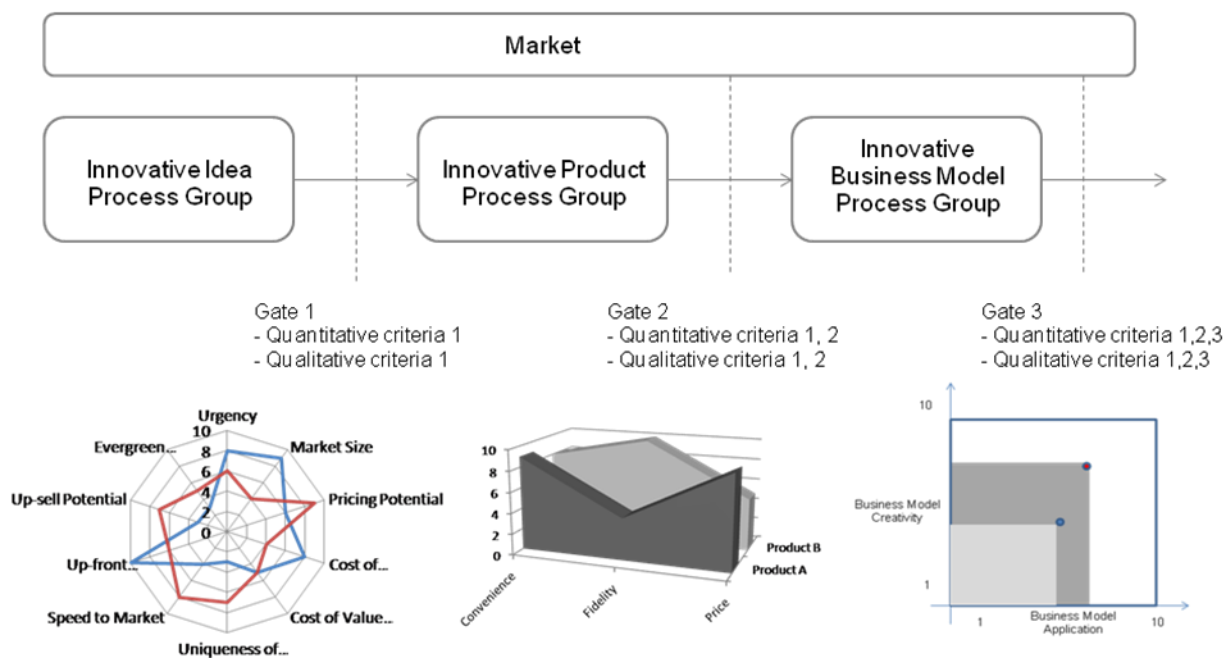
Market

Innovative Idea Process Group

Innovative Product Process Group

Innovative Business Model Process Group

Gate 1
- Quantitative criteria 1
- Qualitative criteria 1

Gate 2
- Quantitative criteria 1, 2
- Qualitative criteria 1, 2

Gate 3
- Quantitative criteria 1,2,3
- Qualitative criteria 1,2,3

Urgency
10
8
6
4
2
0
Market Size
Pricing Potential
Cost of...
Cost of Value...
Uniqueness of...
Speed to Market
Up-front...
Up-sell Potential
Evergreen...

10
8
6
4
2
0
Convenience
Fidelity
Price
Product B
Product A

10
Business Model Creativity
1
1
Business Model Application
10